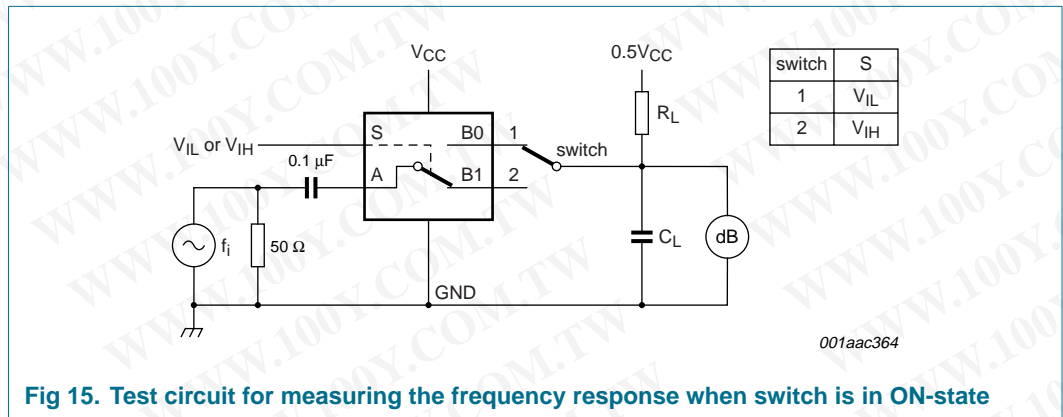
$V_{CC}$

$0.5V_{CC}$

| switch | S |
|---|---|
| 1 | $V_{IL}$ |
| 2 | $V_{IH}$ |

$V_{IL}$ or $V_{IH}$

S

B0

1

switch

$R_L$

0.1 μF

A

B1

2

$C_L$

dB

$f_i$

50 Ω

GND

001aac364

Fig 15. Test circuit for measuring the frequency response when switch is in ON-state

WWW.100Y.COM.TW